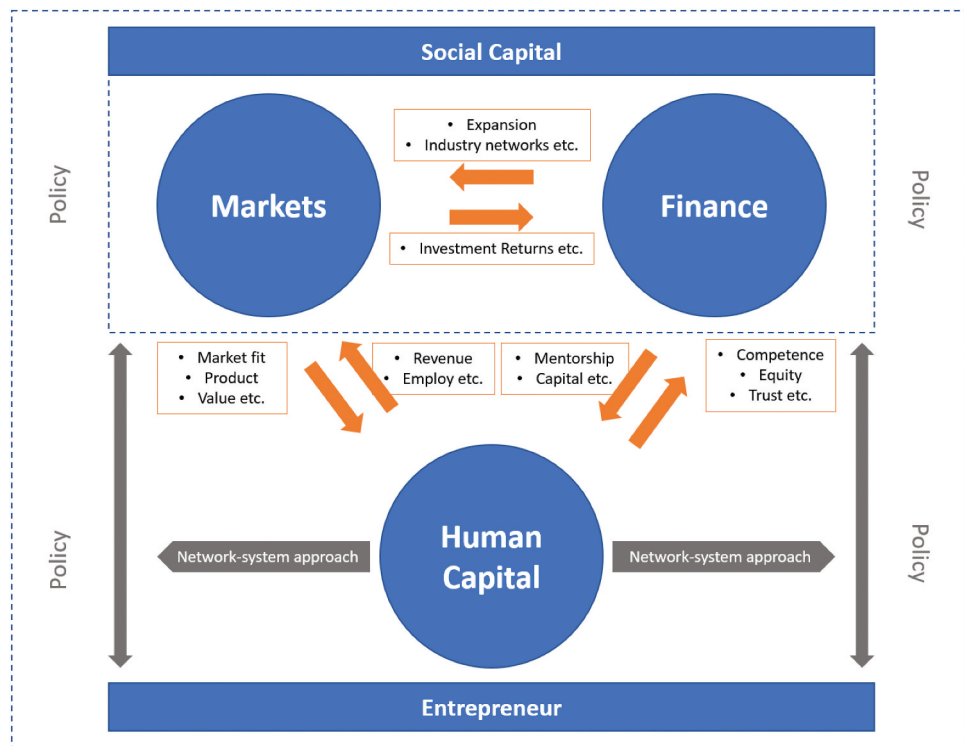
Social Capital

Policy

Markets

- Expansion
- Industry networks etc.

- Investment Returns etc.

Finance

Policy

- Market fit
- Product
- Value etc.

- Revenue
- Employ etc.

- Mentorship
- Capital etc.

- Competence
- Equity
- Trust etc.

Policy

Network-system approach

Human Capital

Network-system approach

Policy

Entrepreneur